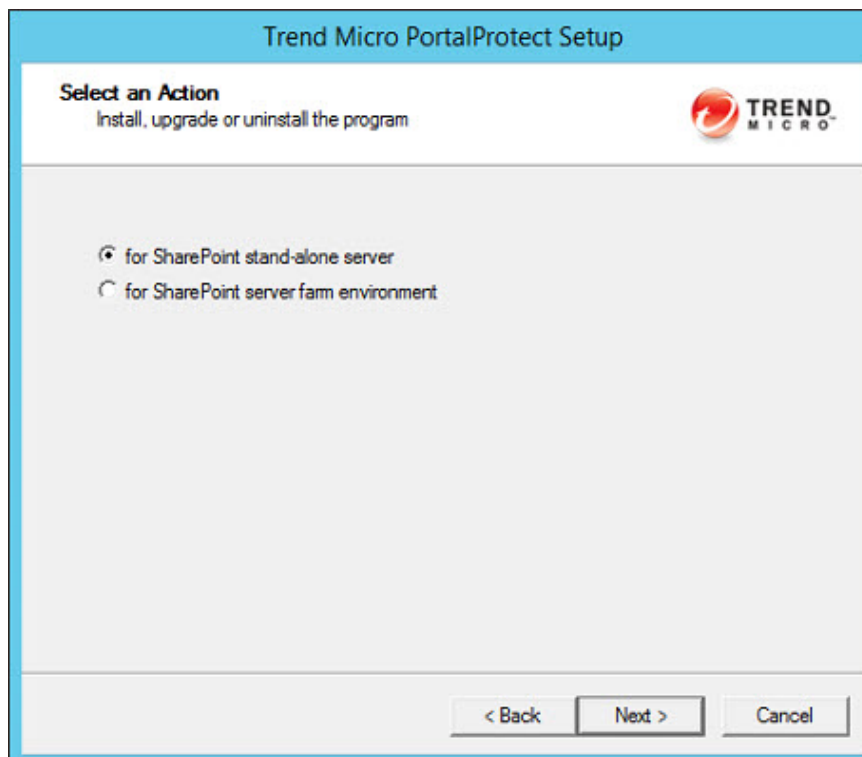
Trend Micro PortalProtect Setup

Select an Action
Install, upgrade or uninstall the program

TREND MICRO

for SharePoint stand-alone server
for SharePoint server farm environment

< Back
Next >
Cancel